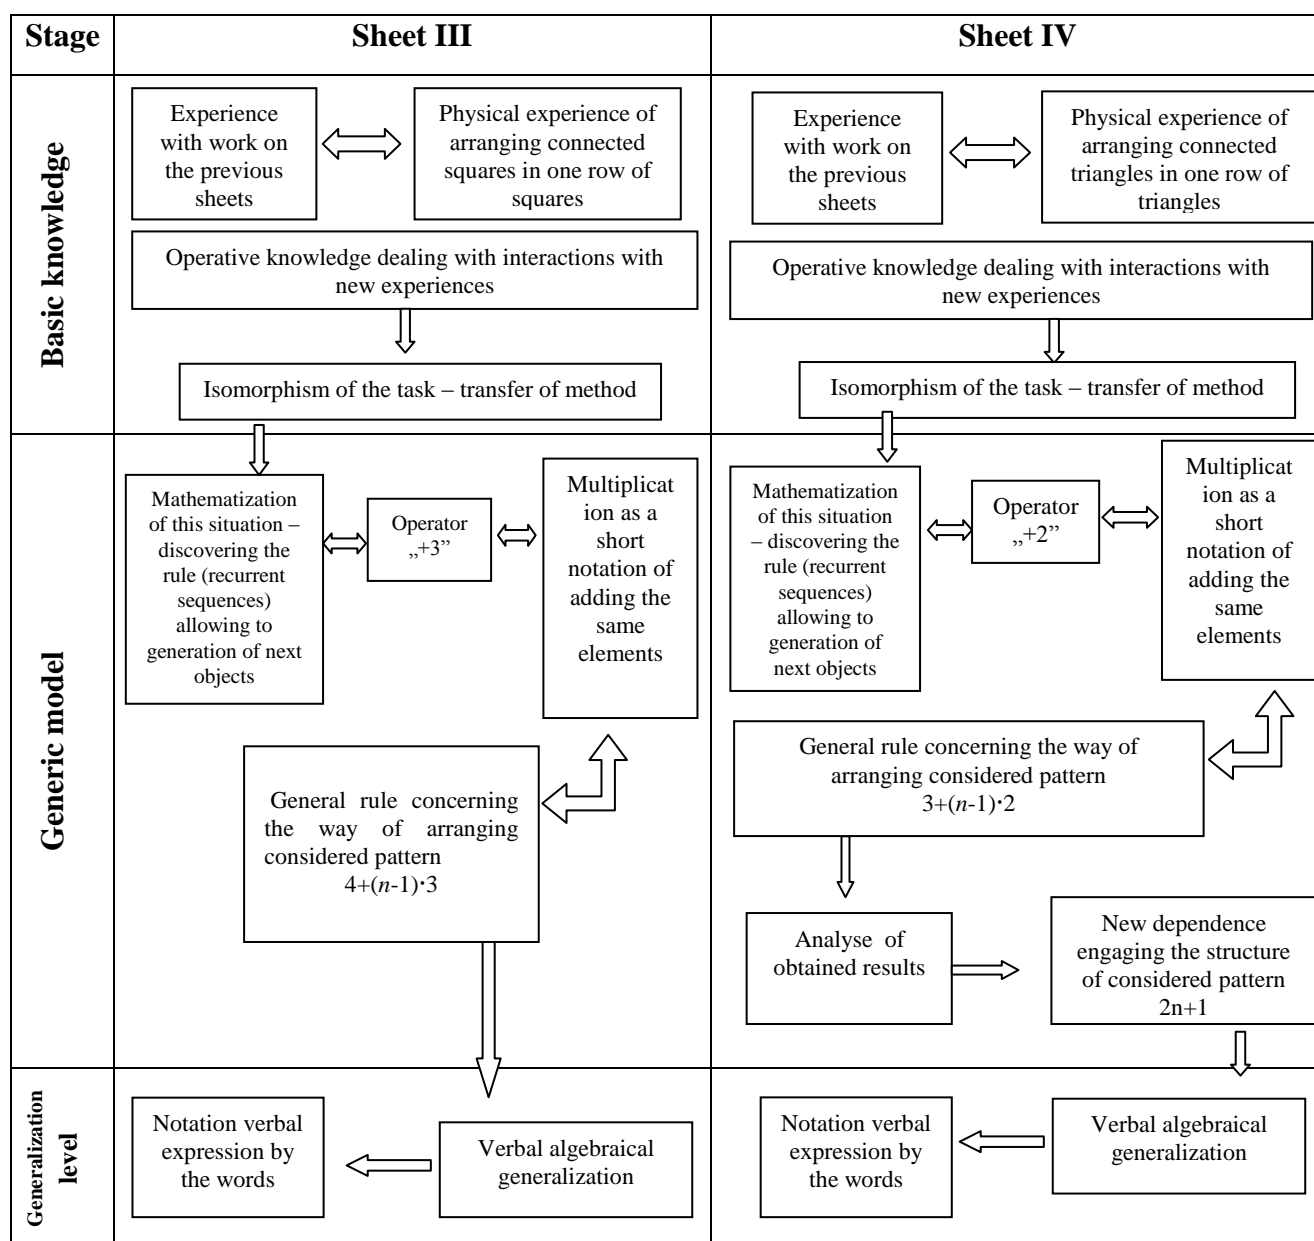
| Stage | Sheet III | Sheet IV |
|---|---|---|
| Basic knowledge | Experience with work on the previous sheets<br>Physical experience of arranging connected squares in one row of squares<br>Operative knowledge dealing with interactions with new experiences<br>Isomorphism of the task – transfer of method | Experience with work on the previous sheets<br>Physical experience of arranging connected triangles in one row of triangles<br>Operative knowledge dealing with interactions with new experiences<br>Isomorphism of the task – transfer of method |
| Generic model | Mathematization of this situation – discovering the rule (recurrent sequences) allowing to generation of next objects<br>Operator „+3"<br>Multiplication as a short notation of adding the same elements<br>General rule concerning the way of arranging considered pattern $4+(n-1)\cdot 3$ | Mathematization of this situation – discovering the rule (recurrent sequences) allowing to generation of next objects<br>Operator „+2"<br>Multiplication as a short notation of adding the same elements<br>General rule concerning the way of arranging considered pattern $3+(n-1)\cdot 2$<br>Analyse of obtained results<br>New dependence engaging the structure of considered pattern 2n+1 |
| Generalization level | Notation verbal expression by the words<br>Verbal algebraical generalization | Notation verbal expression by the words<br>Verbal algebraical generalization |